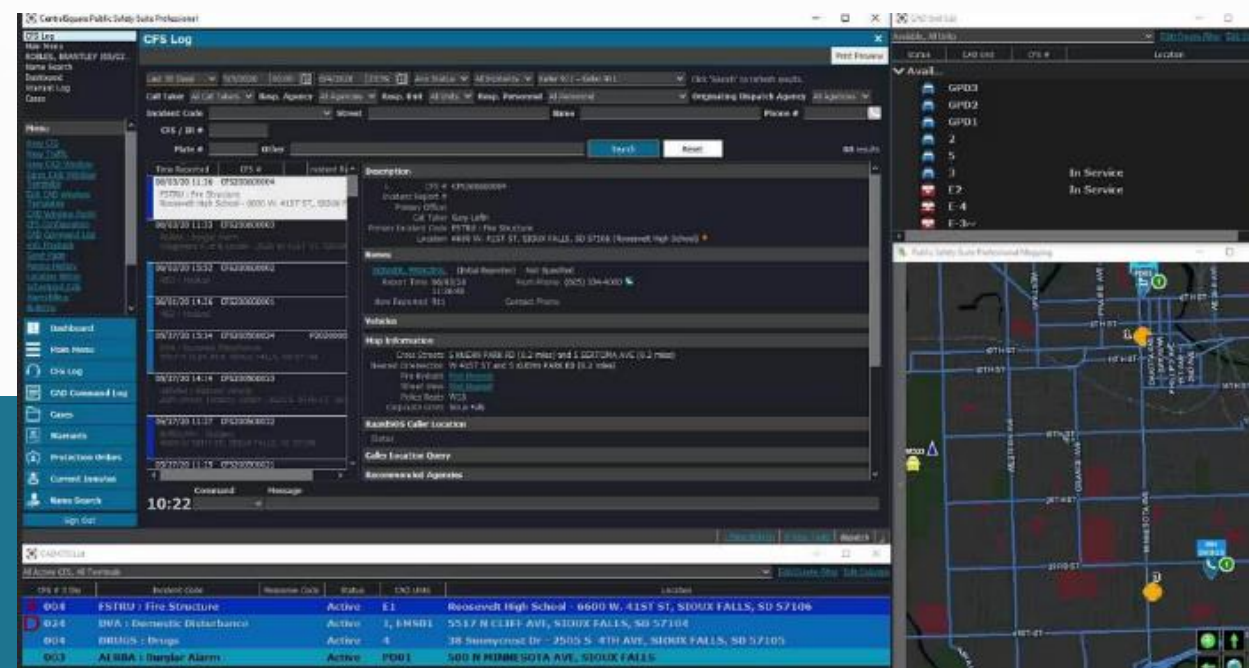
CentralSquare Public Safety Suite Professional

CFS Log
Main Menu
ROBLES, BRANTLEY (0/02...
Name Search
Dashboard
Warrant Log
Cases

CFS Log

Print Preview

Call Taker All Call Takers Resp. Agency All Agencies Resp. Unit All Units Resp. Personnel All Personnel Originating Dispatch Agency All Agencies

Incident Code
Street
Name
Phone #
CFS / IR #
Plate #
Other
Search
Reset

Menu

Time Reported
CFS #
Incident

06/03/20 11:36 CFS200600004
FSTRU : Fire Structure
Roosevelt High School - 6600 W. 41ST ST, SIOUX F

06/03/20 11:33 CFS200600003

06/02/20 15:52 CFS200600002

06/01/20 14:26 CFS200600001

05/27/20 13:34

05/27/20 14:14

05/27/20 11:27

Description
CFS #: CFS200600004
Primary Incident Code: FSTRU : Fire Structure
Location: 6600 W. 41ST ST, SIOUX FALLS, SD 57106 (Roosevelt High School)

Names
(Initial Reporter) Not Specified

Vehicles

Map Information

Caller Location

Caller Location Query

Recommended Agencies

Dashboard
Main Menu
CFS Log
CAD Command Log
Cases
Warrants
Protection Orders
Current Inmates
Name Search
Sign Out

Command
Message
10:22

CAD Unit List

Status
CAD Unit
CFS #
Location
Avail...
GPD3
GPD2
GPD1
2
5
3 In Service
E2 In Service
E4
E-3

Public Safety Suite Professional Mapping

CADMTDLLS

All Active CFS, All Terminals

CFS # / Inc
Incident Code
Response Code
Status
CAD Units
Location

| 004 | FSTRU : Fire Structure | Active | E1 | Roosevelt High School - 6600 W. 41ST ST, SIOUX FALLS, SD 57106 |
|---|---|---|---|---|
| 024 | DVA : Domestic Disturbance | Active | 1, EMS01 | 5517 N CLIFF AVE, SIOUX FALLS, SD 57104 |
| 004 | DRUGS : Drugs | Active | 4 | 38 Sunnycrest Dr - 2505 S 4TH AVE, SIOUX FALLS, SD 57105 |
| 003 | ALRBA : Burglar Alarm | Active | PD01 | 500 N MINNESOTA AVE, SIOUX FALLS |